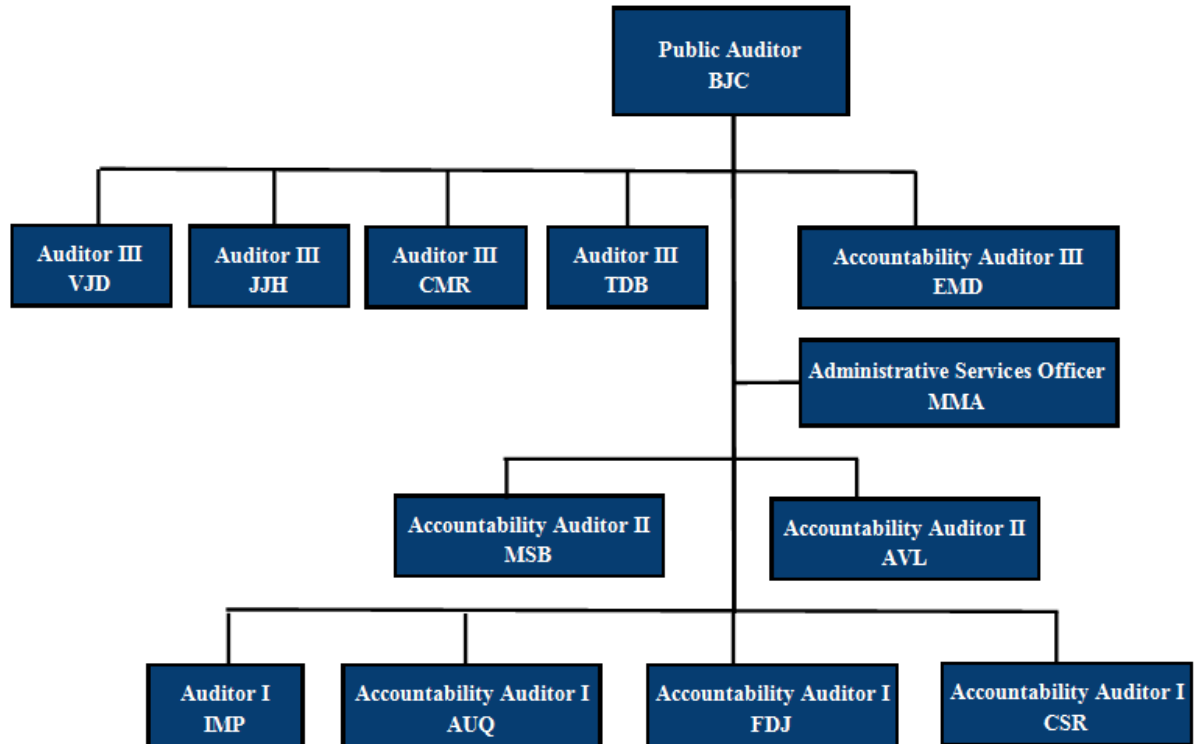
Public Auditor
BJC

Auditor III
VJD

Auditor III
JJH

Auditor III
CMR

Auditor III
TDB

Accountability Auditor III
EMD

Administrative Services Officer
MMA

Accountability Auditor II
MSB

Accountability Auditor II
AVL

Auditor I
IMP

Accountability Auditor I
AUQ

Accountability Auditor I
FDJ

Accountability Auditor I
CSR